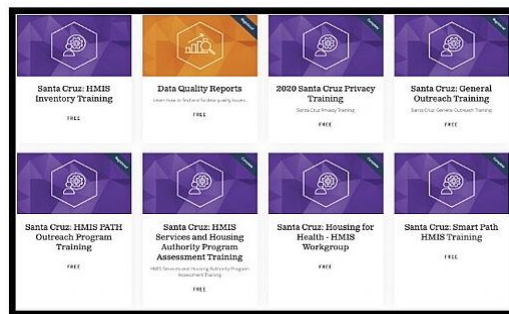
Santa Cruz: HMIS Inventory Training

FREE

Data Quality Reports

Learn how to find and fix data quality issues

FREE

2020 Santa Cruz Privacy Training

Santa Cruz Privacy Training

FREE

Santa Cruz: General Outreach Training

Santa Cruz General Outreach Training

FREE

Santa Cruz: HMIS PATH Outreach Program Training

FREE

Santa Cruz: HMIS Services and Housing Authority Program Assessment Training

HMIS Services and Housing Authority Program Assessment Training

FREE

Santa Cruz: Housing for Health - HMIS Workgroup

FREE

Santa Cruz: Smart Path HMIS Training

FREE